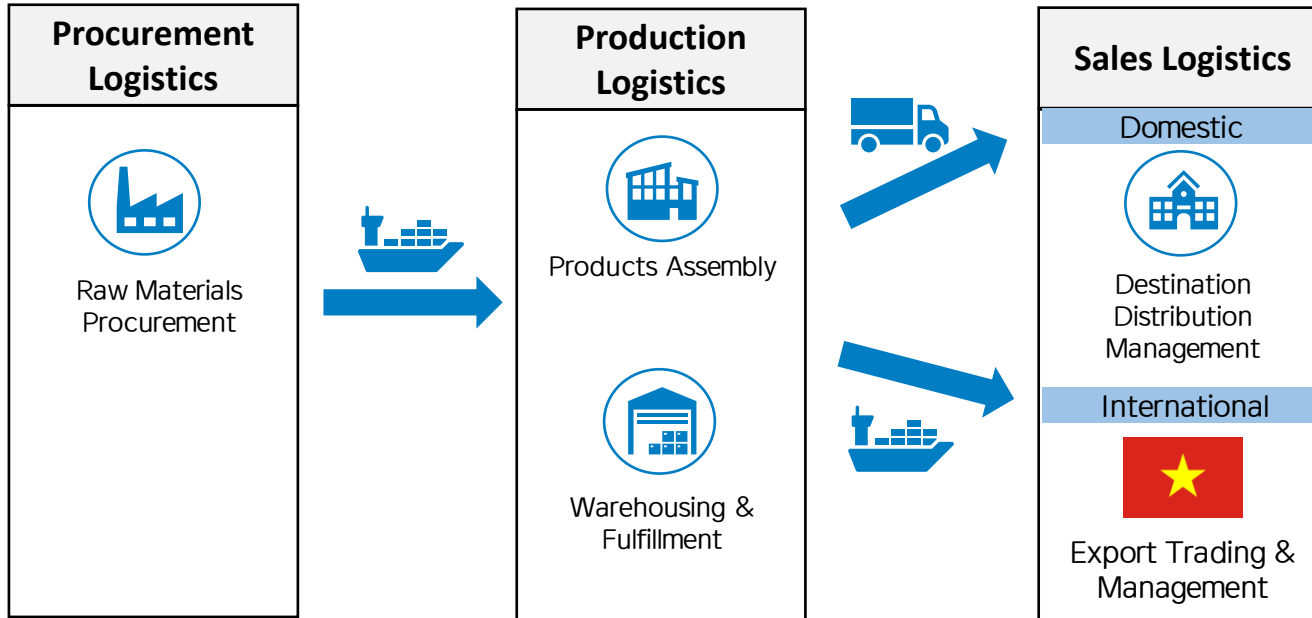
Procurement Logistics

Raw Materials Procurement

Production Logistics

Products Assembly

Warehousing & Fulfillment

Sales Logistics

Domestic

Destination Distribution Management

International

Export Trading & Management